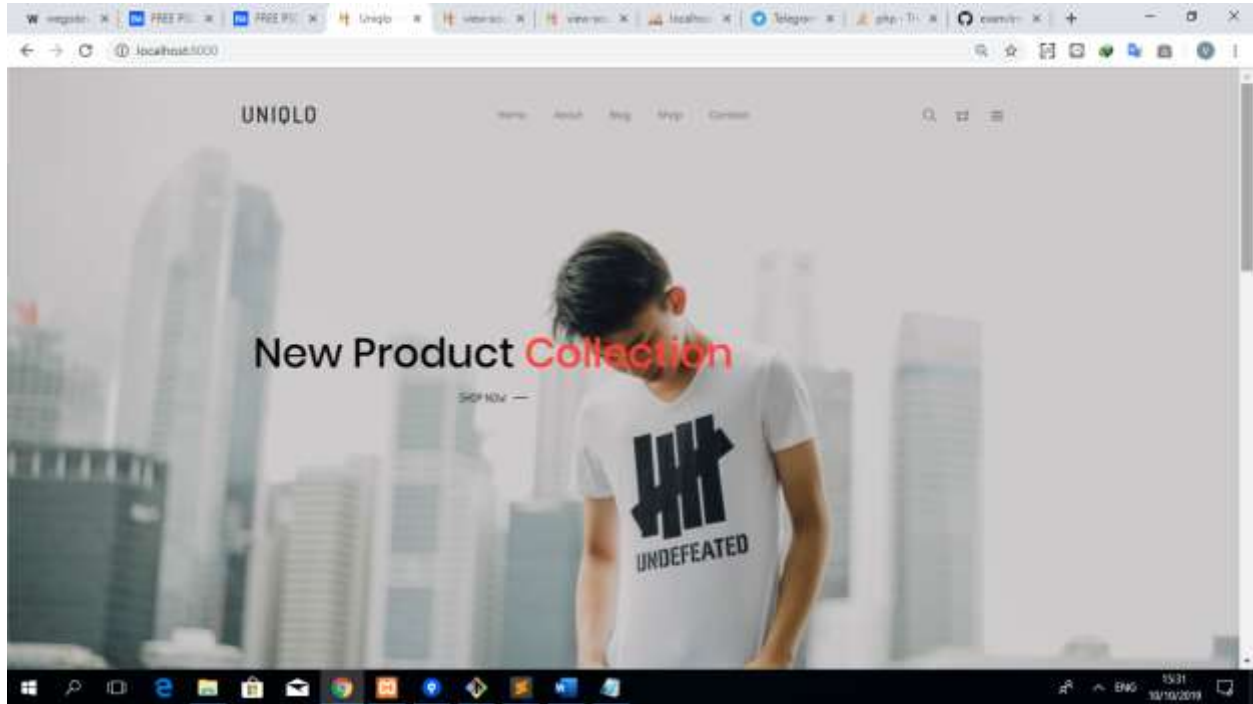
W vegaste | FREE PS | FREE PS | Uniqlo | view-so | view-so | localhost | Telegram | php - Th | example | +

localhost:5000

UNIQLO

Home About Blog Shop Contact

New Product Collection

SHOP NOW —

UNDEFEATED

ENG 15:31 10/10/2019